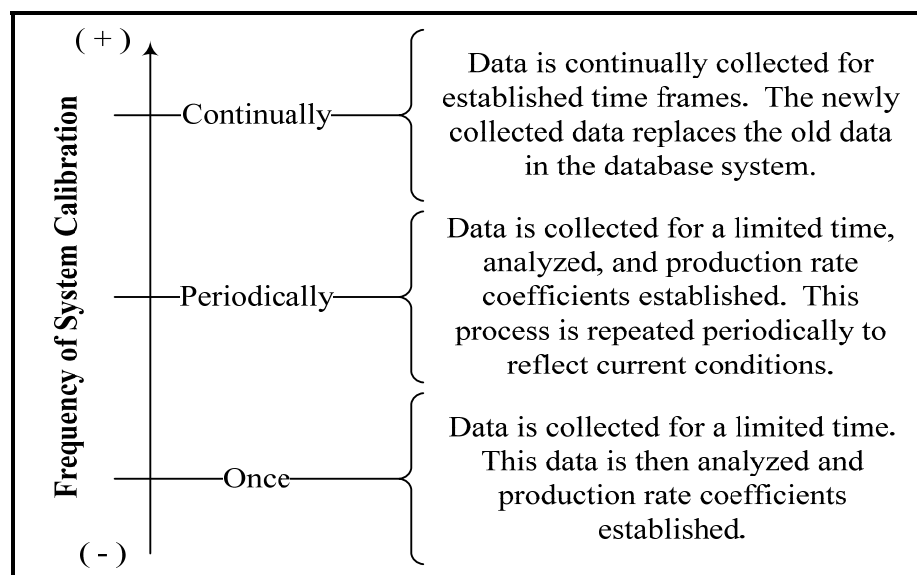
(+)

Frequency of System Calibration

Continually

Data is continually collected for established time frames. The newly collected data replaces the old data in the database system.

Periodically

Data is collected for a limited time, analyzed, and production rate coefficients established. This process is repeated periodically to reflect current conditions.

Once

Data is collected for a limited time. This data is then analyzed and production rate coefficients established.

(-)